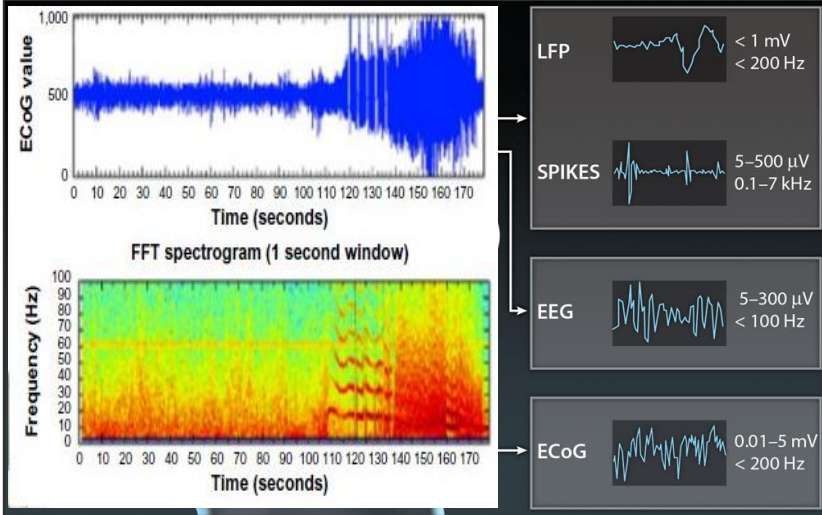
1,000
500
0
ECoG value
0 10 20 30 40 50 60 70 80 90 100 110 120 130 140 150 160 170
Time (seconds)

FFT spectrogram (1 second window)

100
90
80
70
60
50
40
30
20
10
0
Frequency (Hz)
0 10 20 30 40 50 60 70 80 90 100 110 120 130 140 150 160 170
Time (seconds)

LFP
< 1 mV
< 200 Hz

SPIKES
5–500 µV
0.1–7 kHz

EEG
5–300 µV
< 100 Hz

ECoG
0.01–5 mV
< 200 Hz